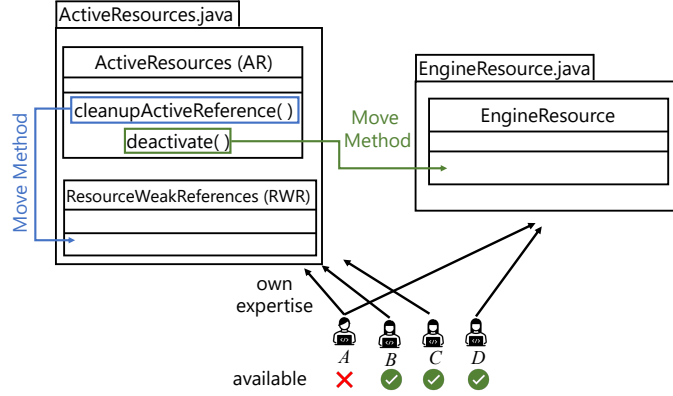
ActiveResources.java

ActiveResources (AR)

cleanupActiveReference( )

deactivate( )

ResourceWeakReferences (RWR)

Move Method

EngineResource.java

EngineResource

Move Method

own expertise

$A$ $B$ $C$ $D$

available